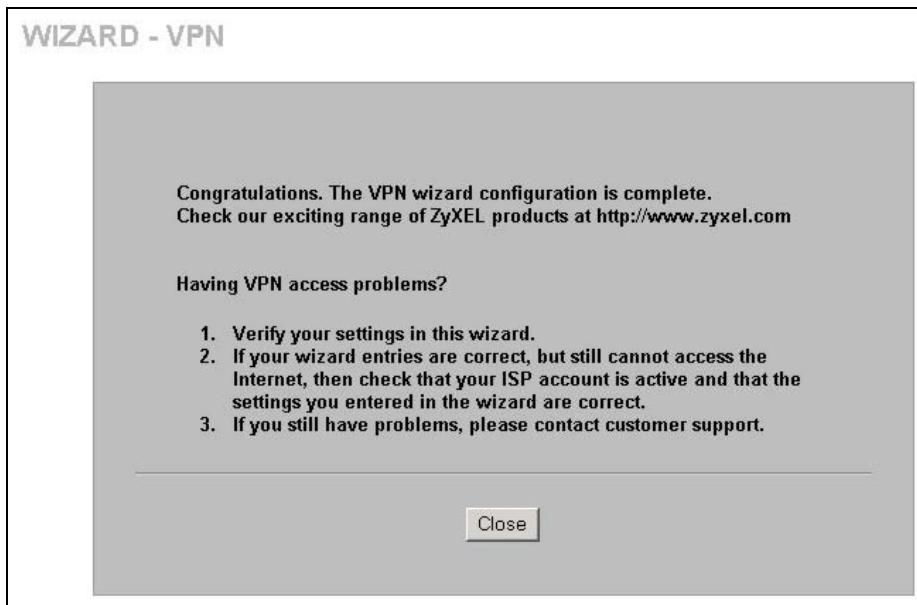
WIZARD - VPN

Congratulations. The VPN wizard configuration is complete.
Check our exciting range of ZyXEL products at http://www.zyxel.com

Having VPN access problems?

1. Verify your settings in this wizard.
2. If your wizard entries are correct, but still cannot access the Internet, then check that your ISP account is active and that the settings you entered in the wizard are correct.
3. If you still have problems, please contact customer support.

Close